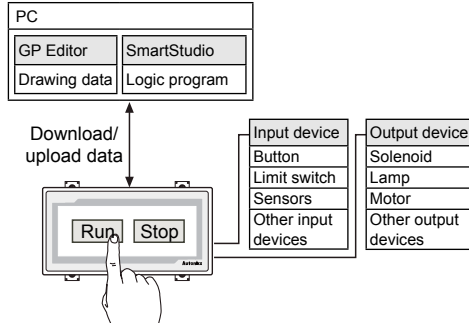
PC

GP Editor
Drawing data

SmartStudio
Logic program

Download/ upload data

Run Stop

Autonics

Input device
Button
Limit switch
Sensors
Other input devices

Output device
Solenoid
Lamp
Motor
Other output devices